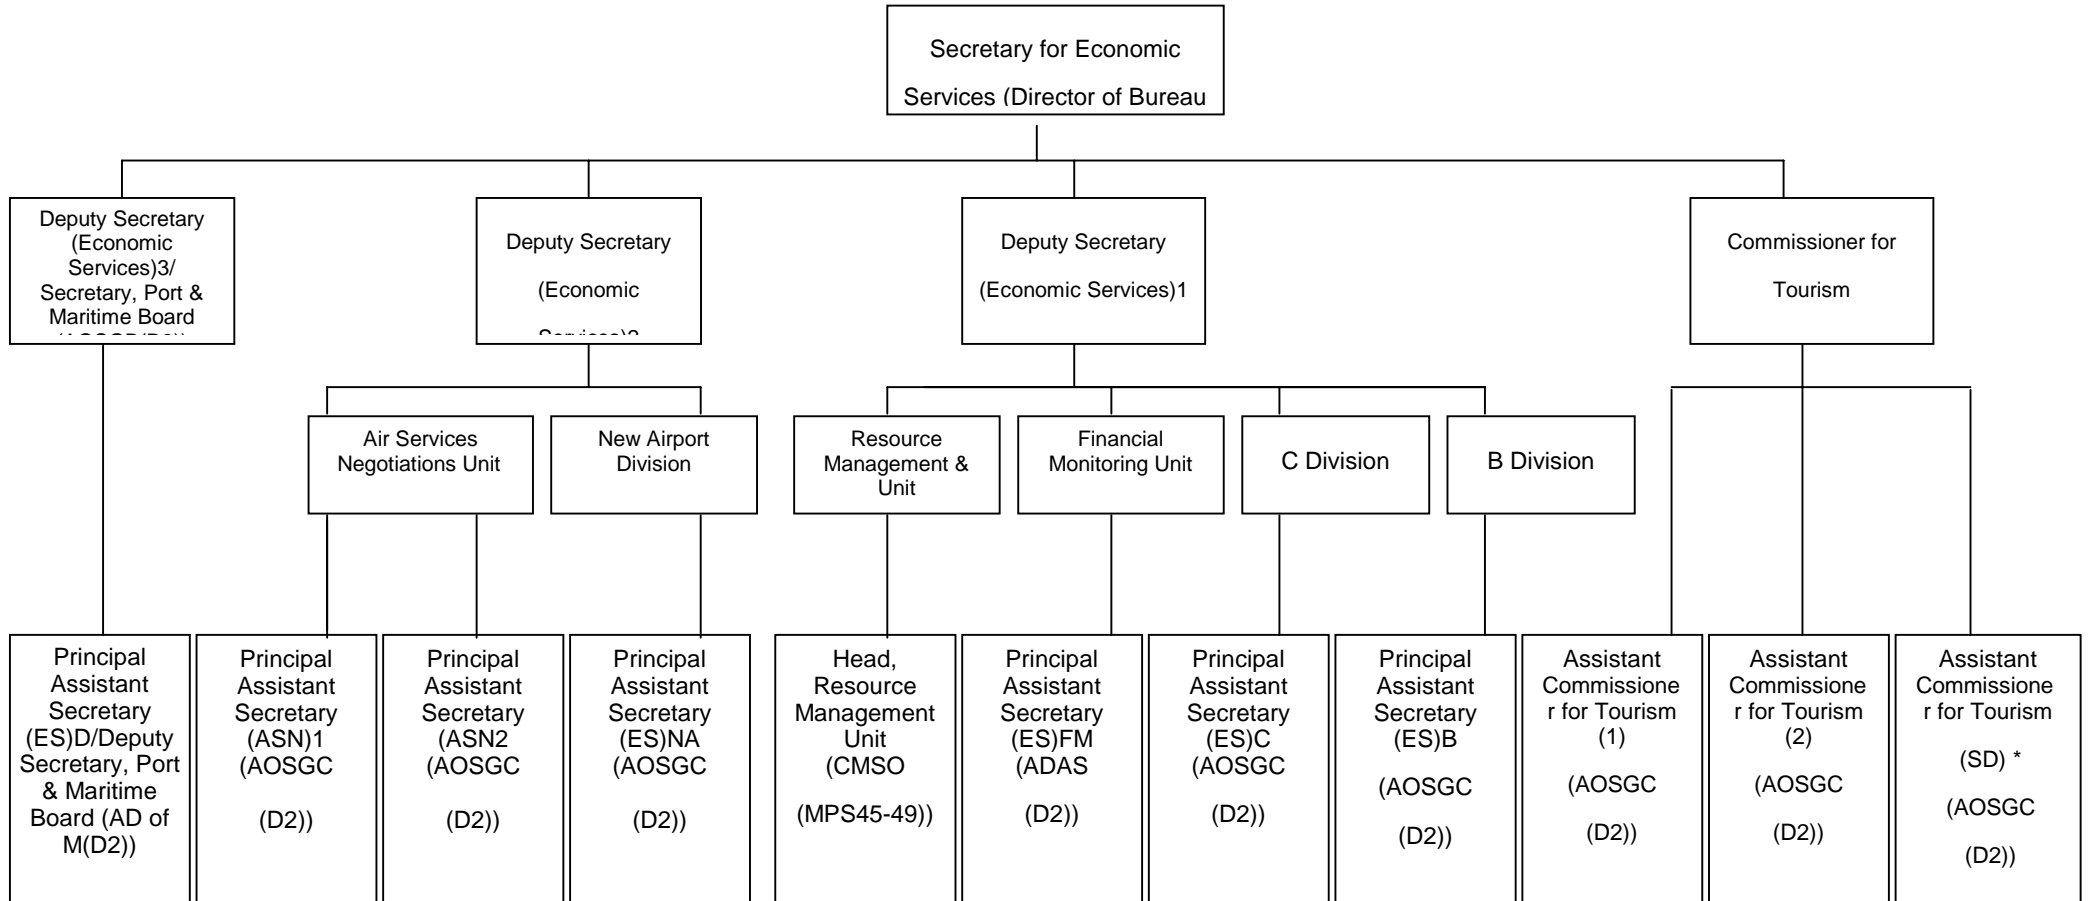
Secretary for Economic Services (Director of Bureau

Deputy Secretary (Economic Services)3/ Secretary, Port & Maritime Board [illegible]

Deputy Secretary (Economic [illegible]

Deputy Secretary (Economic Services)1

Commissioner for Tourism

Air Services Negotiations Unit

New Airport Division

Resource Management & Unit

Financial Monitoring Unit

C Division

B Division

Principal Assistant Secretary (ES)D/Deputy Secretary, Port & Maritime Board (AD of M(D2))

Principal Assistant Secretary (ASN)1 (AOSGC (D2))

Principal Assistant Secretary (ASN2 (AOSGC (D2))

Principal Assistant Secretary (ES)NA (AOSGC (D2))

Head, Resource Management Unit (CMSO (MPS45-49))

Principal Assistant Secretary (ES)FM (ADAS (D2))

Principal Assistant Secretary (ES)C (AOSGC (D2))

Principal Assistant Secretary (ES)B (AOSGC (D2))

Assistant Commissioner for Tourism (1) (AOSGC (D2))

Assistant Commissioner for Tourism (2) (AOSGC (D2))

Assistant Commissioner for Tourism (SD) * (AOSGC (D2))